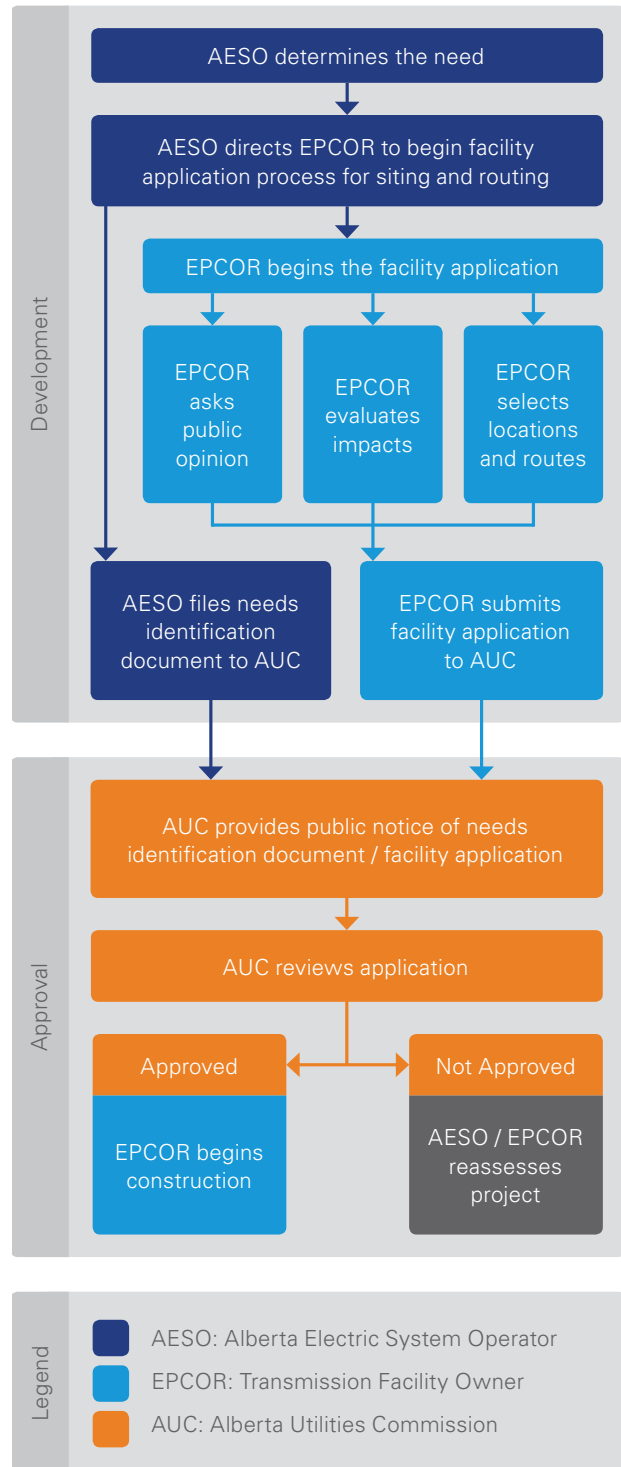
Development

AESO determines the need

AESO directs EPCOR to begin facility application process for siting and routing

EPCOR begins the facility application

EPCOR asks public opinion

EPCOR evaluates impacts

EPCOR selects locations and routes

AESO files needs identification document to AUC

EPCOR submits facility application to AUC

Approval

AUC provides public notice of needs identification document / facility application

AUC reviews application

Approved

EPCOR begins construction

Not Approved

AESO / EPCOR reassesses project

Legend

AESO: Alberta Electric System Operator

EPCOR: Transmission Facility Owner

AUC: Alberta Utilities Commission